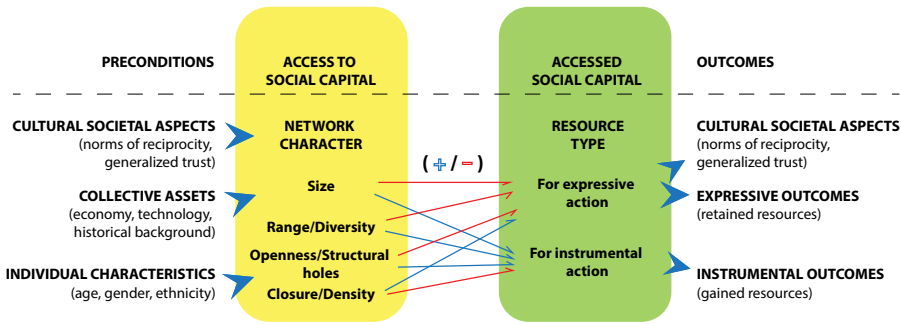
PRECONDITIONS

ACCESS TO SOCIAL CAPITAL

ACCESSED SOCIAL CAPITAL

OUTCOMES

CULTURAL SOCIETAL ASPECTS (norms of reciprocity, generalized trust)

COLLECTIVE ASSETS (economy, technology, historical background)

INDIVIDUAL CHARACTERISTICS (age, gender, ethnicity)

NETWORK CHARACTER

Size

Range/Diversity

Openness/Structural holes

Closure/Density

( + / − )

RESOURCE TYPE

For expressive action

For instrumental action

CULTURAL SOCIETAL ASPECTS (norms of reciprocity, generalized trust)

EXPRESSIVE OUTCOMES (retained resources)

INSTRUMENTAL OUTCOMES (gained resources)